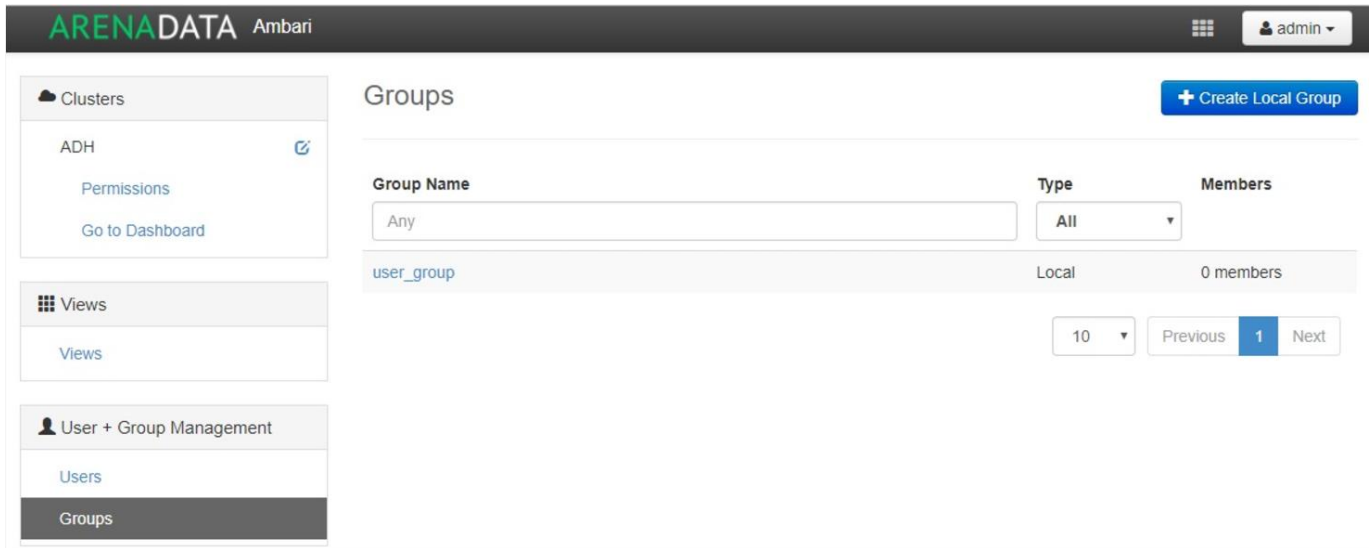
ARENADATA Ambari

admin

Clusters

ADH

Permissions

Go to Dashboard

Views

Views

User + Group Management

Users

Groups

Groups

Create Local Group

| Group Name | Type | Members |
|---|---|---|
| Any | All | |
| user_group | Local | 0 members |

10

Previous 1 Next